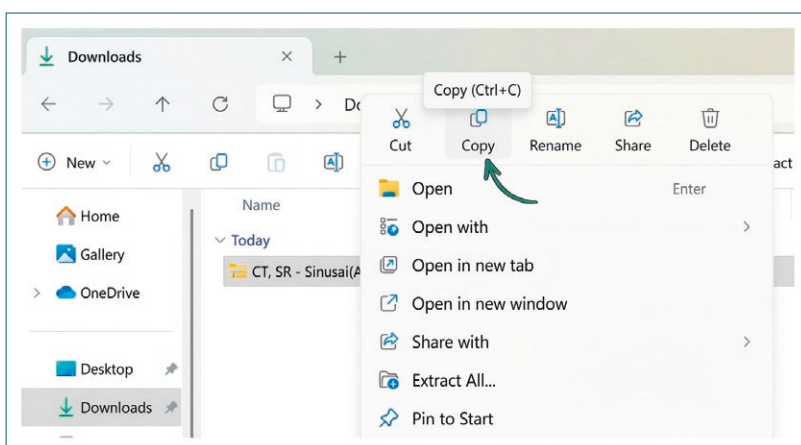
Downloads ×
+
Copy (Ctrl+C)
Do
Cut
Copy
Rename
Share
Delete
New
act
Home
Gallery
OneDrive
Desktop
Downloads
Name
Today
CT, SR - Sinusai(A
Open Enter
Open with
Open in new tab
Open in new window
Share with
Extract All...
Pin to Start